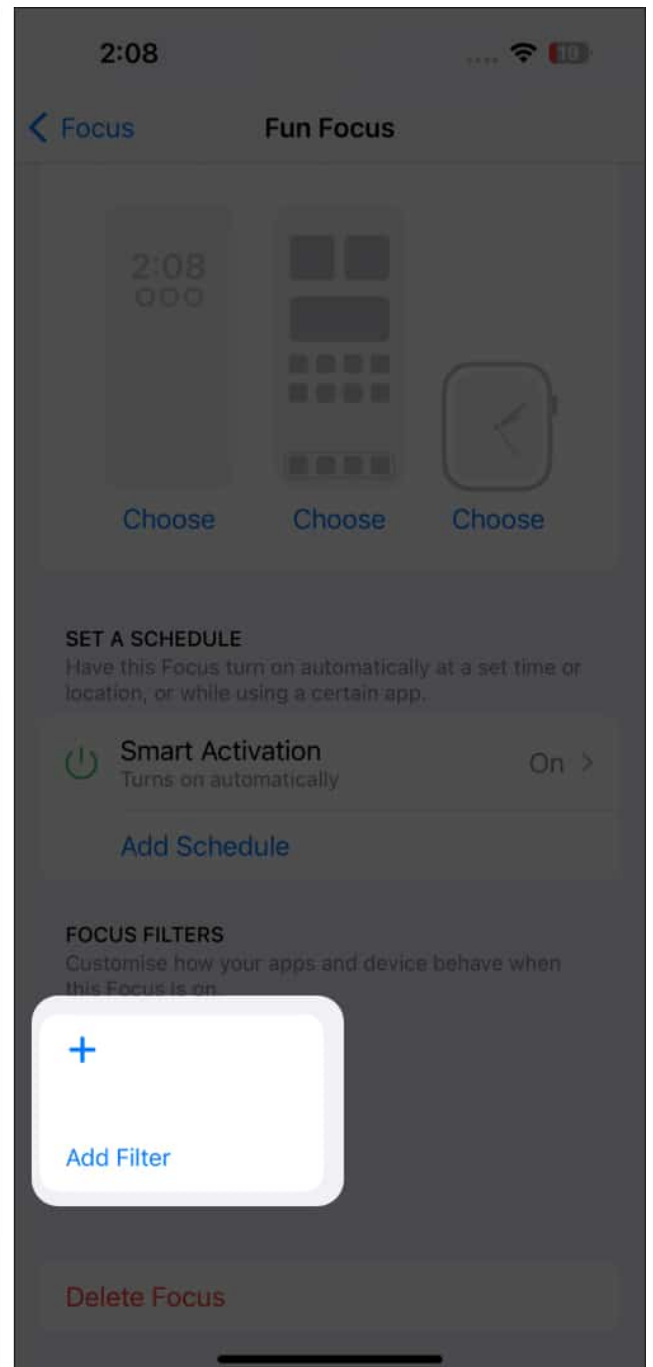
2:08

10

Focus

Fun Focus

2:08

Choose

Choose

Choose

SET A SCHEDULE

Have this Focus turn on automatically at a set time or location, or while using a certain app.

Smart Activation

Turns on automatically

On

Add Schedule

FOCUS FILTERS

Customise how your apps and device behave when this Focus is on.

+

Add Filter

Delete Focus